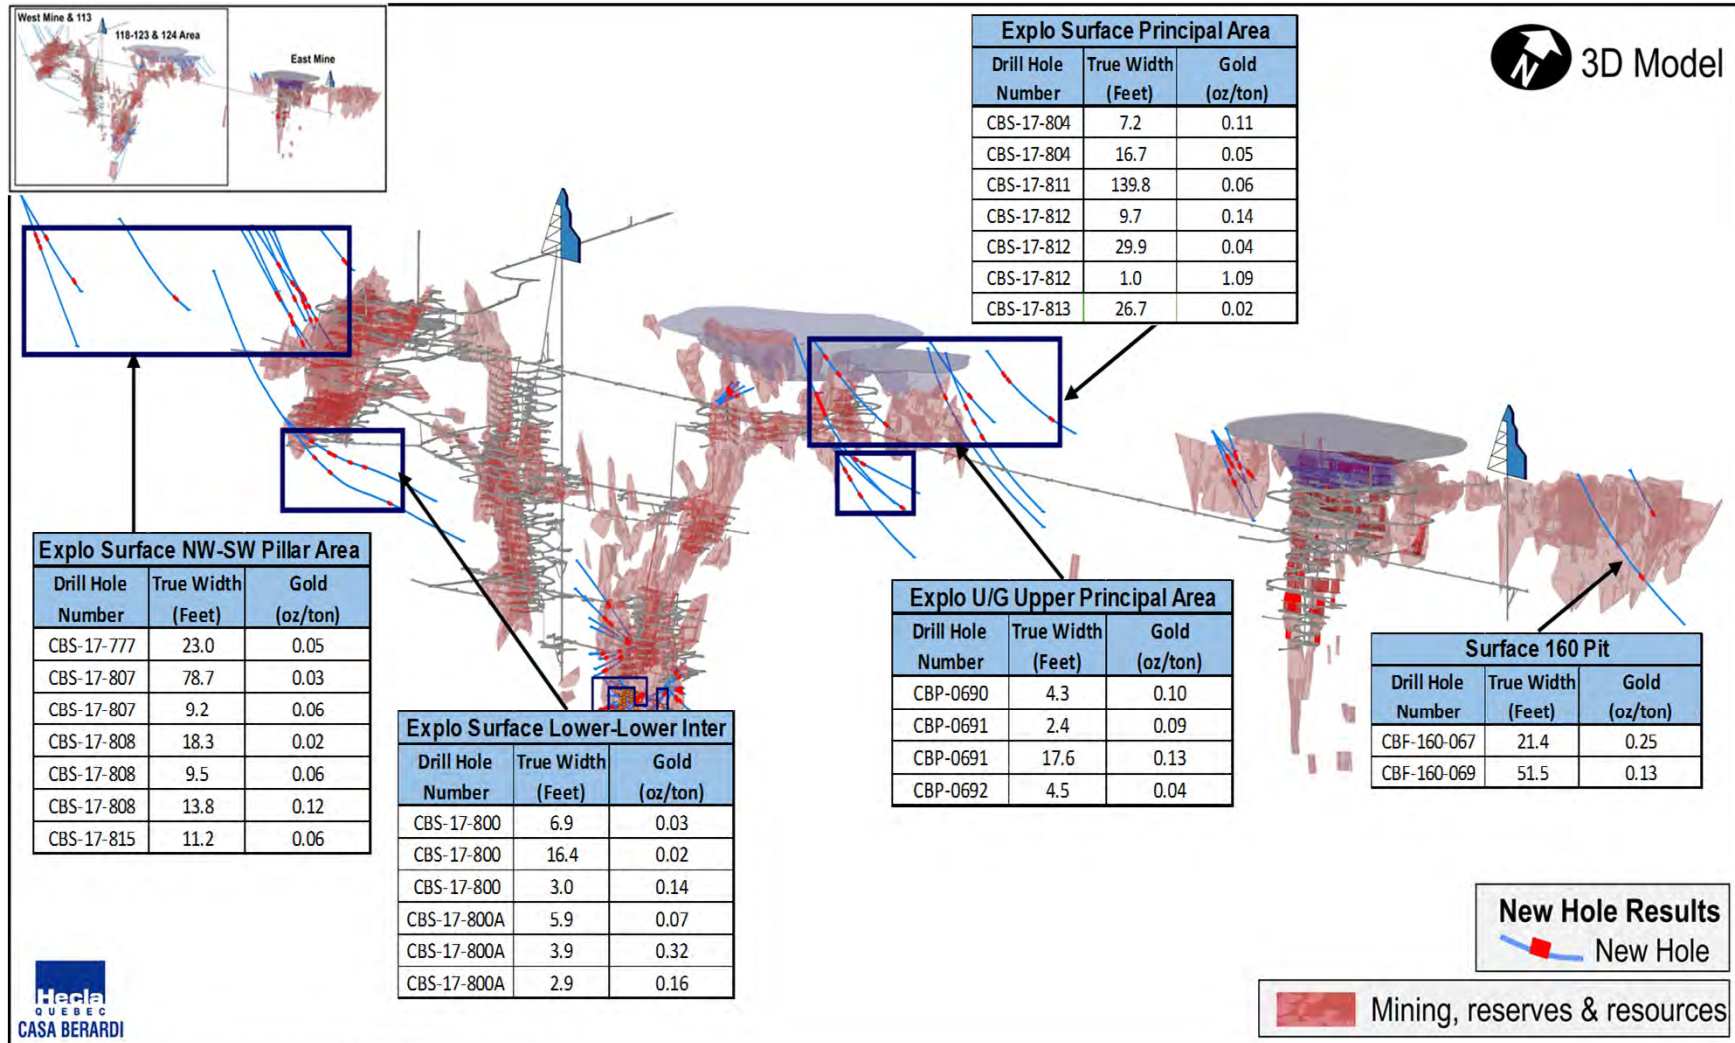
West Mine & 113

118-123 & 124 Area

East Mine

3D Model

Explo Surface Principal Area

| Drill Hole Number | True Width (Feet) | Gold (oz/ton) |
|---|---|---|
| CBS-17-804 | 7.2 | 0.11 |
| CBS-17-804 | 16.7 | 0.05 |
| CBS-17-811 | 139.8 | 0.06 |
| CBS-17-812 | 9.7 | 0.14 |
| CBS-17-812 | 29.9 | 0.04 |
| CBS-17-812 | 1.0 | 1.09 |
| CBS-17-813 | 26.7 | 0.02 |

Explo Surface NW-SW Pillar Area

| Drill Hole Number | True Width (Feet) | Gold (oz/ton) |
|---|---|---|
| CBS-17-777 | 23.0 | 0.05 |
| CBS-17-807 | 78.7 | 0.03 |
| CBS-17-807 | 9.2 | 0.06 |
| CBS-17-808 | 18.3 | 0.02 |
| CBS-17-808 | 9.5 | 0.06 |
| CBS-17-808 | 13.8 | 0.12 |
| CBS-17-815 | 11.2 | 0.06 |

Explo Surface Lower-Lower Inter

| Drill Hole Number | True Width (Feet) | Gold (oz/ton) |
|---|---|---|
| CBS-17-800 | 6.9 | 0.03 |
| CBS-17-800 | 16.4 | 0.02 |
| CBS-17-800 | 3.0 | 0.14 |
| CBS-17-800A | 5.9 | 0.07 |
| CBS-17-800A | 3.9 | 0.32 |
| CBS-17-800A | 2.9 | 0.16 |

Explo U/G Upper Principal Area

| Drill Hole Number | True Width (Feet) | Gold (oz/ton) |
|---|---|---|
| CBP-0690 | 4.3 | 0.10 |
| CBP-0691 | 2.4 | 0.09 |
| CBP-0691 | 17.6 | 0.13 |
| CBP-0692 | 4.5 | 0.04 |

Surface 160 Pit

| Drill Hole Number | True Width (Feet) | Gold (oz/ton) |
|---|---|---|
| CBF-160-067 | 21.4 | 0.25 |
| CBF-160-069 | 51.5 | 0.13 |

New Hole Results
New Hole

Mining, reserves & resources

Hecla
QUEBEC
CASA BERARDI